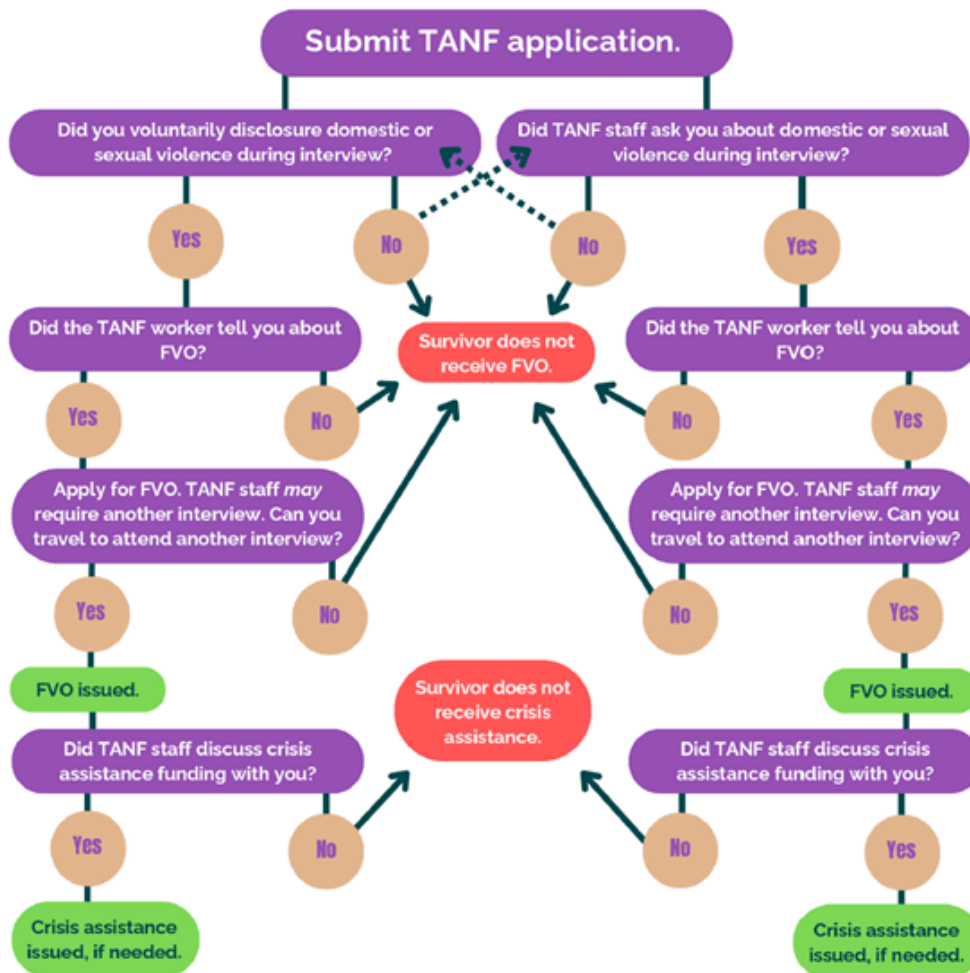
Submit TANF application.

Did you voluntarily disclosure domestic or sexual violence during interview?

Did TANF staff ask you about domestic or sexual violence during interview?

Yes

No

No

Yes

Did the TANF worker tell you about FVO?

Survivor does not receive FVO.

Did the TANF worker tell you about FVO?

Yes

No

No

Yes

Apply for FVO. TANF staff *may* require another interview. Can you travel to attend another interview?

Apply for FVO. TANF staff *may* require another interview. Can you travel to attend another interview?

Yes

No

No

Yes

FVO issued.

Survivor does not receive crisis assistance.

FVO issued.

Did TANF staff discuss crisis assistance funding with you?

Did TANF staff discuss crisis assistance funding with you?

Yes

No

No

Yes

Crisis assistance issued, if needed.

Crisis assistance issued, if needed.